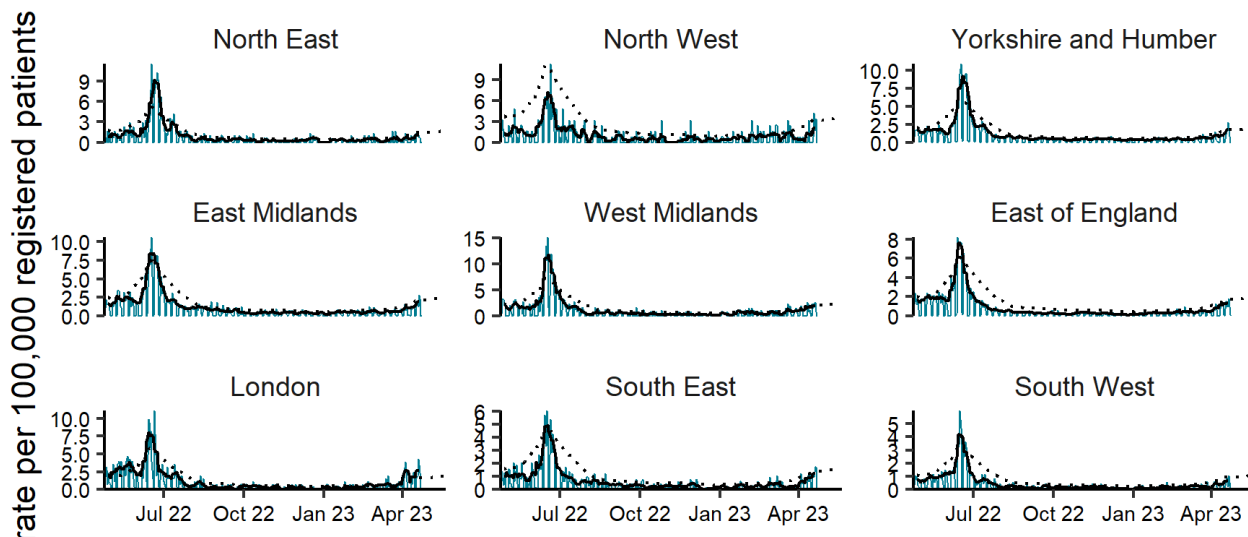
rate per 100,000 registered patients

North East
9
6
3
0

North West
9
6
3
0

Yorkshire and Humber
10.0
7.5
5.0
2.5
0.0

East Midlands
10.0
7.5
5.0
2.5
0.0

West Midlands
15
10
5
0

East of England
8
6
4
2
0

London
10.0
7.5
5.0
2.5
0.0
Jul 22
Oct 22
Jan 23
Apr 23

South East
6
5
4
3
2
1
0
Jul 22
Oct 22
Jan 23
Apr 23

South West
5
4
3
2
1
0
Jul 22
Oct 22
Jan 23
Apr 23